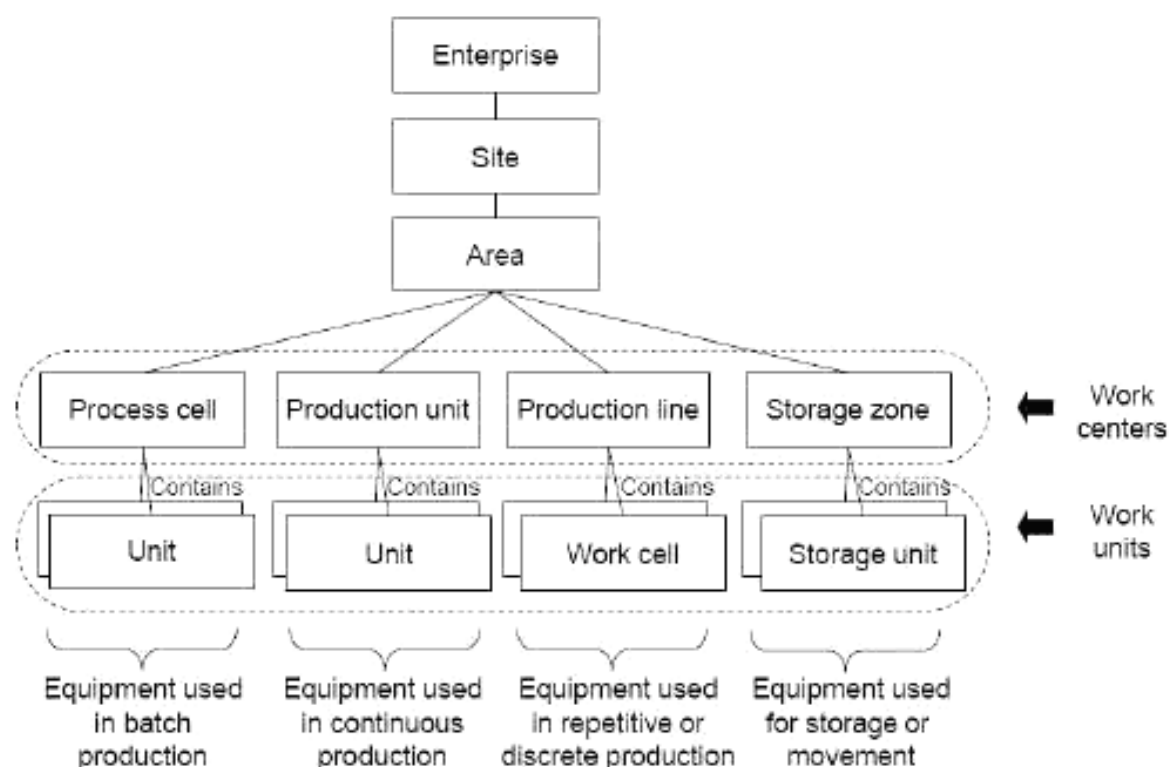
Enterprise

Site

Area

Process cell

Production unit

Production line

Storage zone

Work centers

Contains

Contains

Contains

Contains

Unit

Unit

Work cell

Storage unit

Work units

Equipment used in batch production

Equipment used in continuous production

Equipment used in repetitive or discrete production

Equipment used for storage or movement